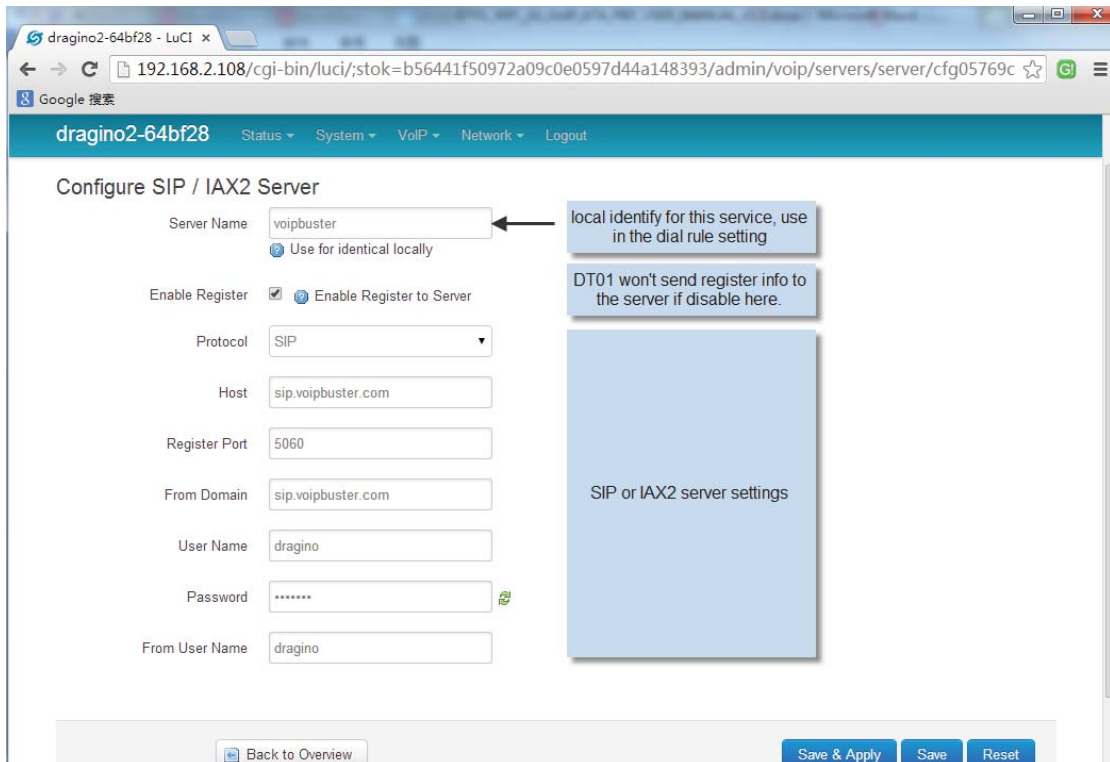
dragino2-64bf28 - LuCI ×

192.168.2.108/cgi-bin/luci/;stok=b56441f50972a09c0e0597d44a148393/admin/voip/servers/server/cfg05769c

Google 搜索

dragino2-64bf28 Status System VoIP Network Logout

Configure SIP / IAX2 Server

Server Name voipbuster
Use for identical locally

local identify for this service, use in the dial rule setting

Enable Register Enable Register to Server

DT01 won't send register info to the server if disable here.

Protocol SIP

Host sip.voipbuster.com

Register Port 5060

From Domain sip.voipbuster.com

User Name dragino

Password •••••••

From User Name dragino

SIP or IAX2 server settings

Back to Overview

Save & Apply Save Reset